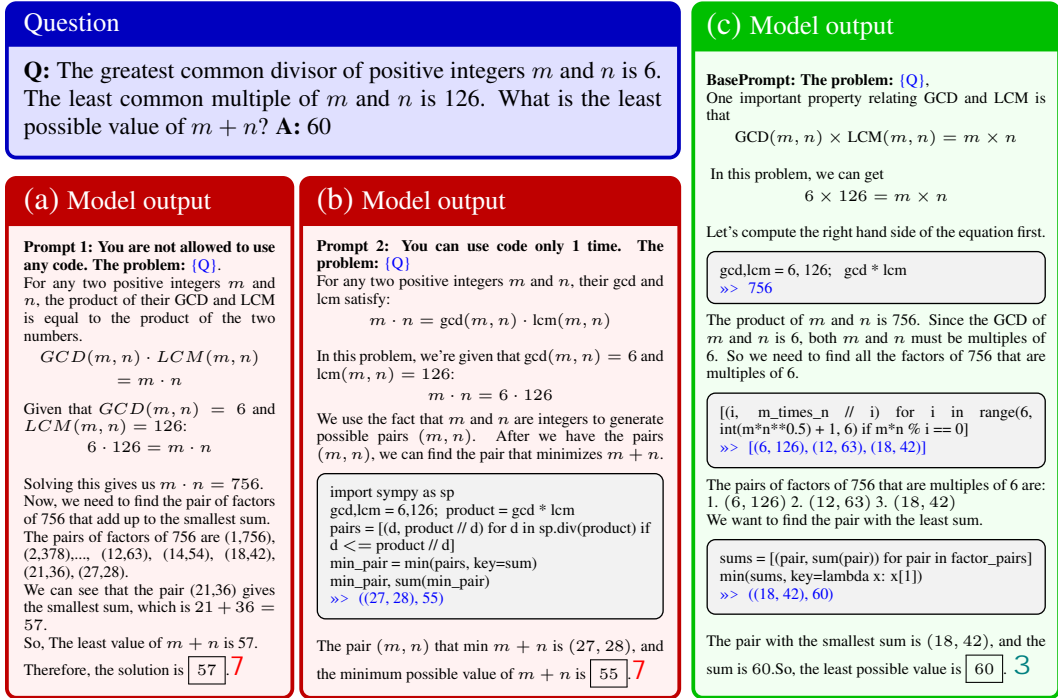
Question

**Q:** The greatest common divisor of positive integers $m$ and $n$ is 6. The least common multiple of $m$ and $n$ is 126. What is the least possible value of $m+n$? **A:** 60

(a) Model output

**Prompt 1: You are not allowed to use any code. The problem:** {Q}.
For any two positive integers $m$ and $n$, the product of their GCD and LCM is equal to the product of the two numbers.
$$GCD(m,n)\cdot LCM(m,n) = m\cdot n$$
Given that $GCD(m,n) = 6$ and $LCM(m,n) = 126$:
$$6\cdot 126 = m\cdot n$$

Solving this gives us $m\cdot n = 756$.
Now, we need to find the pair of factors of 756 that add up to the smallest sum.
The pairs of factors of 756 are (1,756), (2,378),..., (12,63), (14,54), (18,42), (21,36), (27,28).
We can see that the pair (21,36) gives the smallest sum, which is $21+36 = 57$.
So, The least value of $m+n$ is 57.
Therefore, the solution is $\boxed{57}$. ✗

(b) Model output

**Prompt 2: You can use code only 1 time. The problem:** {Q}
For any two positive integers $m$ and $n$, their gcd and lcm satisfy:
$$m\cdot n = \gcd(m,n)\cdot \mathrm{lcm}(m,n)$$
In this problem, we're given that $\gcd(m,n) = 6$ and $\mathrm{lcm}(m,n) = 126$:
$$m\cdot n = 6\cdot 126$$
We use the fact that $m$ and $n$ are integers to generate possible pairs $(m,n)$. After we have the pairs $(m,n)$, we can find the pair that minimizes $m+n$.

import sympy as sp
gcd,lcm = 6,126; product = gcd * lcm
pairs = [(d, product // d) for d in sp.div(product) if d <= product // d]
min_pair = min(pairs, key=sum)
min_pair, sum(min_pair)
>> ((27, 28), 55)

The pair $(m,n)$ that min $m+n$ is $(27,28)$, and the minimum possible value of $m+n$ is $\boxed{55}$. ✗

(c) Model output

**BasePrompt: The problem:** {Q},
One important property relating GCD and LCM is that
$$\mathrm{GCD}(m,n)\times \mathrm{LCM}(m,n) = m\times n$$
In this problem, we can get
$$6\times 126 = m\times n$$
Let's compute the right hand side of the equation first.

gcd,lcm = 6, 126; gcd * lcm
>> 756

The product of $m$ and $n$ is 756. Since the GCD of $m$ and $n$ is 6, both $m$ and $n$ must be multiples of 6. So we need to find all the factors of 756 that are multiples of 6.

[(i, m_times_n // i) for i in range(6, int(m*n**0.5) + 1, 6) if m*n % i == 0]
>> [(6, 126), (12, 63), (18, 42)]

The pairs of factors of 756 that are multiples of 6 are:
1. $(6,126)$ 2. $(12,63)$ 3. $(18,42)$
We want to find the pair with the least sum.

sums = [(pair, sum(pair)) for pair in factor_pairs]
min(sums, key=lambda x: x[1])
>> ((18, 42), 60)

The pair with the smallest sum is $(18,42)$, and the sum is 60.So, the least possible value is $\boxed{60}$. ✓